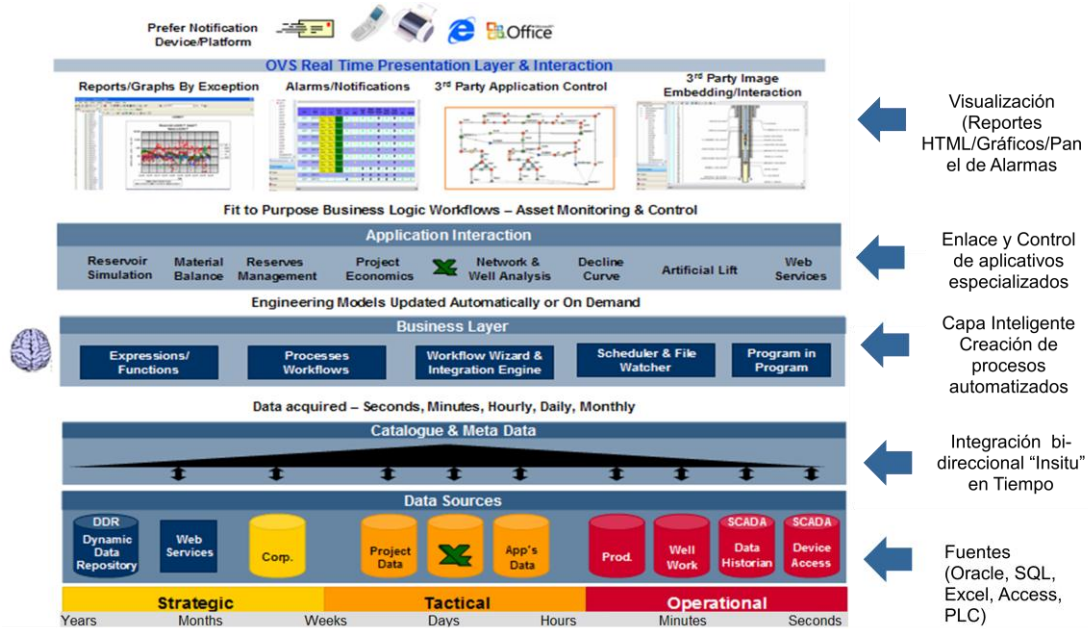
Prefer Notification Device/Platform

Office

OVS Real Time Presentation Layer & Interaction

Reports/Graphs By Exception

Alarms/Notifications

3rd Party Application Control

3rd Party Image Embedding/Interaction

Visualización (Reportes HTML/Gráficos/Panel de Alarmas

Fit to Purpose Business Logic Workflows – Asset Monitoring & Control

Application Interaction

Reservoir Simulation | Material Balance | Reserves Management | Project Economics | Network & Well Analysis | Decline Curve | Artificial Lift | Web Services

Enlace y Control de aplicativos especializados

Engineering Models Updated Automatically or On Demand

Business Layer

Expressions/ Functions | Processes Workflows | Workflow Wizard & Integration Engine | Scheduler & File Watcher | Program in Program

Capa Inteligente Creación de procesos automatizados

Data acquired – Seconds, Minutes, Hourly, Daily, Monthly

Catalogue & Meta Data

Integración bi-direccional “Insitu” en Tiempo

Data Sources

DDR Dynamic Data Repository | Web Services | Corp. | Project Data | App's Data | Prod. | Well Work | SCADA Data Historian | SCADA Device Access

Fuentes (Oracle, SQL, Excel, Access, PLC)

Strategic | Tactical | Operational

Years | Months | Weeks | Days | Hours | Minutes | Seconds